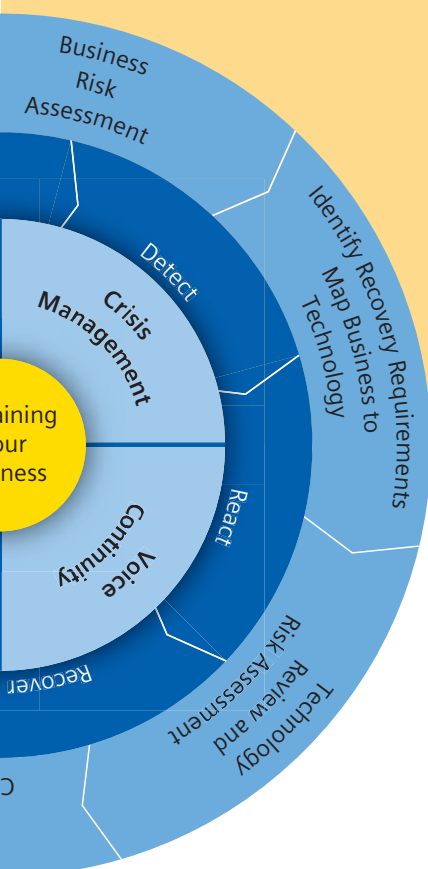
Business Risk Assessment

Identify Recovery Requirements Map Business to Technology

Technology Review and Risk Assessment

Detect

React

Recover

Crisis Management

Voice Continuity

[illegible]taining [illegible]our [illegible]ness

C